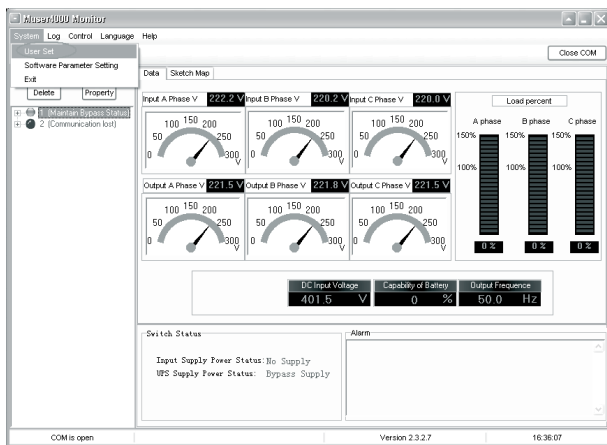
Muser4000 Monitor

System Log Control Language Help

User Set
Software Parameter Setting
Exit

Close COM

Delete Property

1 (Maintain Bypass Status)
2 (Communication lost)

Data Sketch Map

Input A Phase V 222.2 V
100 150 200
50 250
0 300
V

Input B Phase V 220.2 V
100 150 200
50 250
0 300
V

Input C Phase V 220.0 V
100 150 200
50 250
0 300
V

Load percent
A phase B phase C phase
150% 150% 150%
100% 100% 100%
0 % 0 % 0 %

Output A Phase V 221.5 V
100 150 200
50 250
0 300
V

Output B Phase V 221.8 V
100 150 200
50 250
0 300
V

Output C Phase V 221.5 V
100 150 200
50 250
0 300
V

DC Input Voltage
401.5 V

Capability of Battery
0 %

Output Frequence
50.0 Hz

Switch Status

Input Supply Power Status: No Supply
UPS Supply Power Status: Bypass Supply

Alarm

COM is open
Version 2.3.2.7
16:36:07